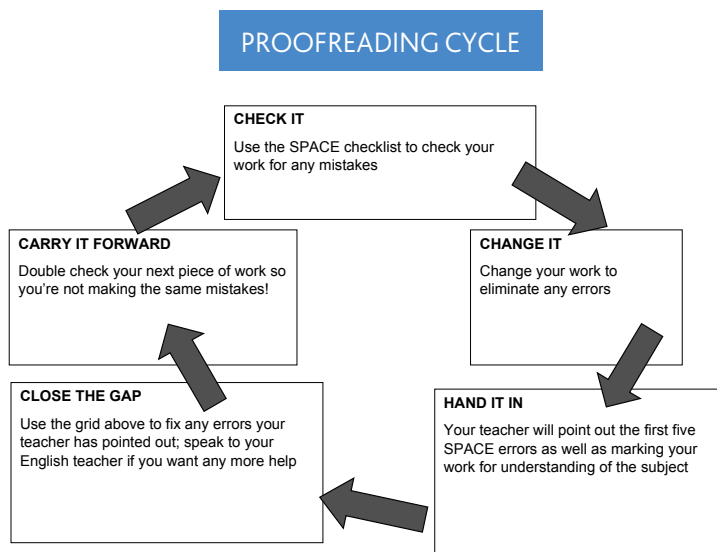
PROOFREADING CYCLE

CHECK IT

Use the SPACE checklist to check your work for any mistakes

CHANGE IT

Change your work to eliminate any errors

HAND IT IN

Your teacher will point out the first five SPACE errors as well as marking your work for understanding of the subject

CLOSE THE GAP

Use the grid above to fix any errors your teacher has pointed out; speak to your English teacher if you want any more help

CARRY IT FORWARD

Double check your next piece of work so you're not making the same mistakes!